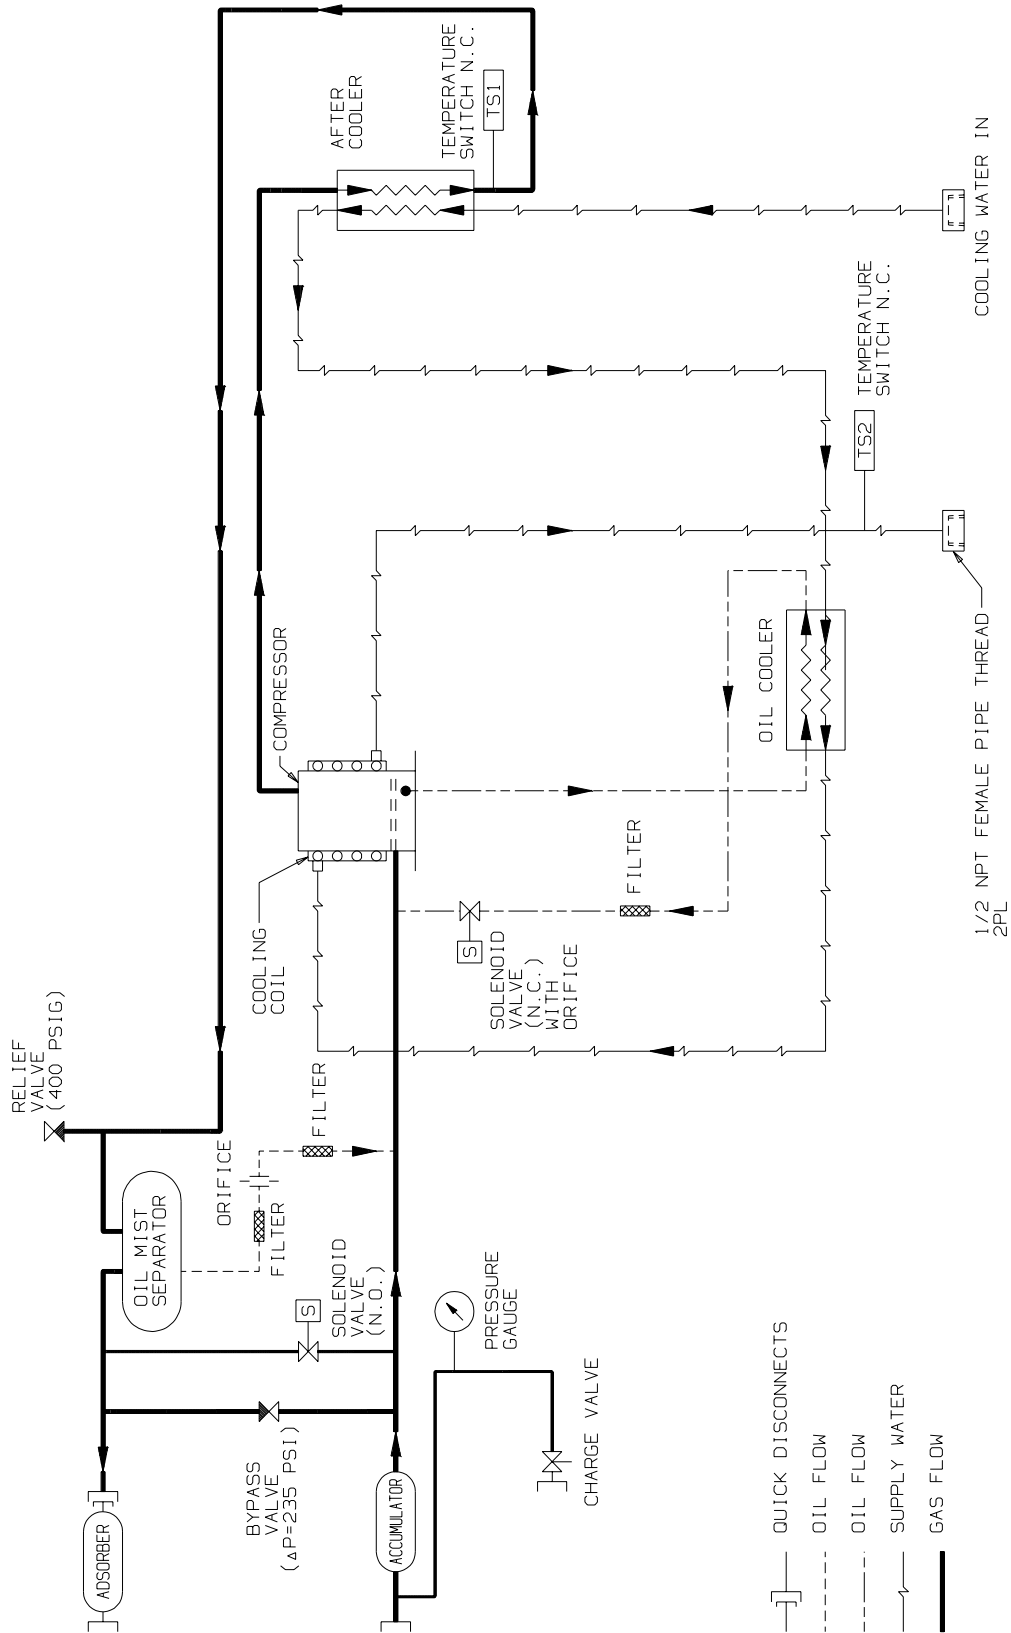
AFTER COOLER

TEMPERATURE SWITCH N.C.

TS1

COOLING WATER IN

TEMPERATURE SWITCH N.C.

TS2

COMPRESSOR

OIL COOLER

1/2 NPT FEMALE PIPE THREAD 2PL

FILTER

COOLING COIL

SOLENOID VALVE (N.C.) WITH ORIFICE

S

RELIEF VALVE (400 PSIG)

FILTER

ORIFICE

OIL MIST SEPARATOR

FILTER

S

SOLENOID VALVE (N.O.)

PRESSURE GAUGE

CHARGE VALVE

BYPASS VALVE ($\Delta P$=235 PSI)

ADSORBER

ACCUMULATOR

QUICK DISCONECTS

OIL FLOW

OIL FLOW

SUPPLY WATER

GAS FLOW